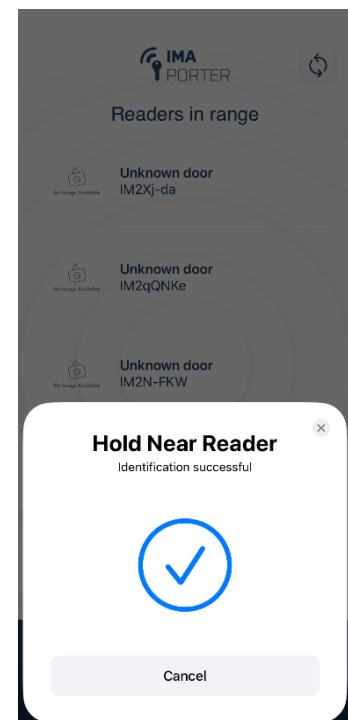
IMA PORTER

Readers in range

No Image Available
Unknown door
IM2Xj-da

No Image Available
Unknown door
IM2qQNKe

No Image Available
Unknown door
IM2N-FKW

Hold Near Reader
Identification successful

Cancel